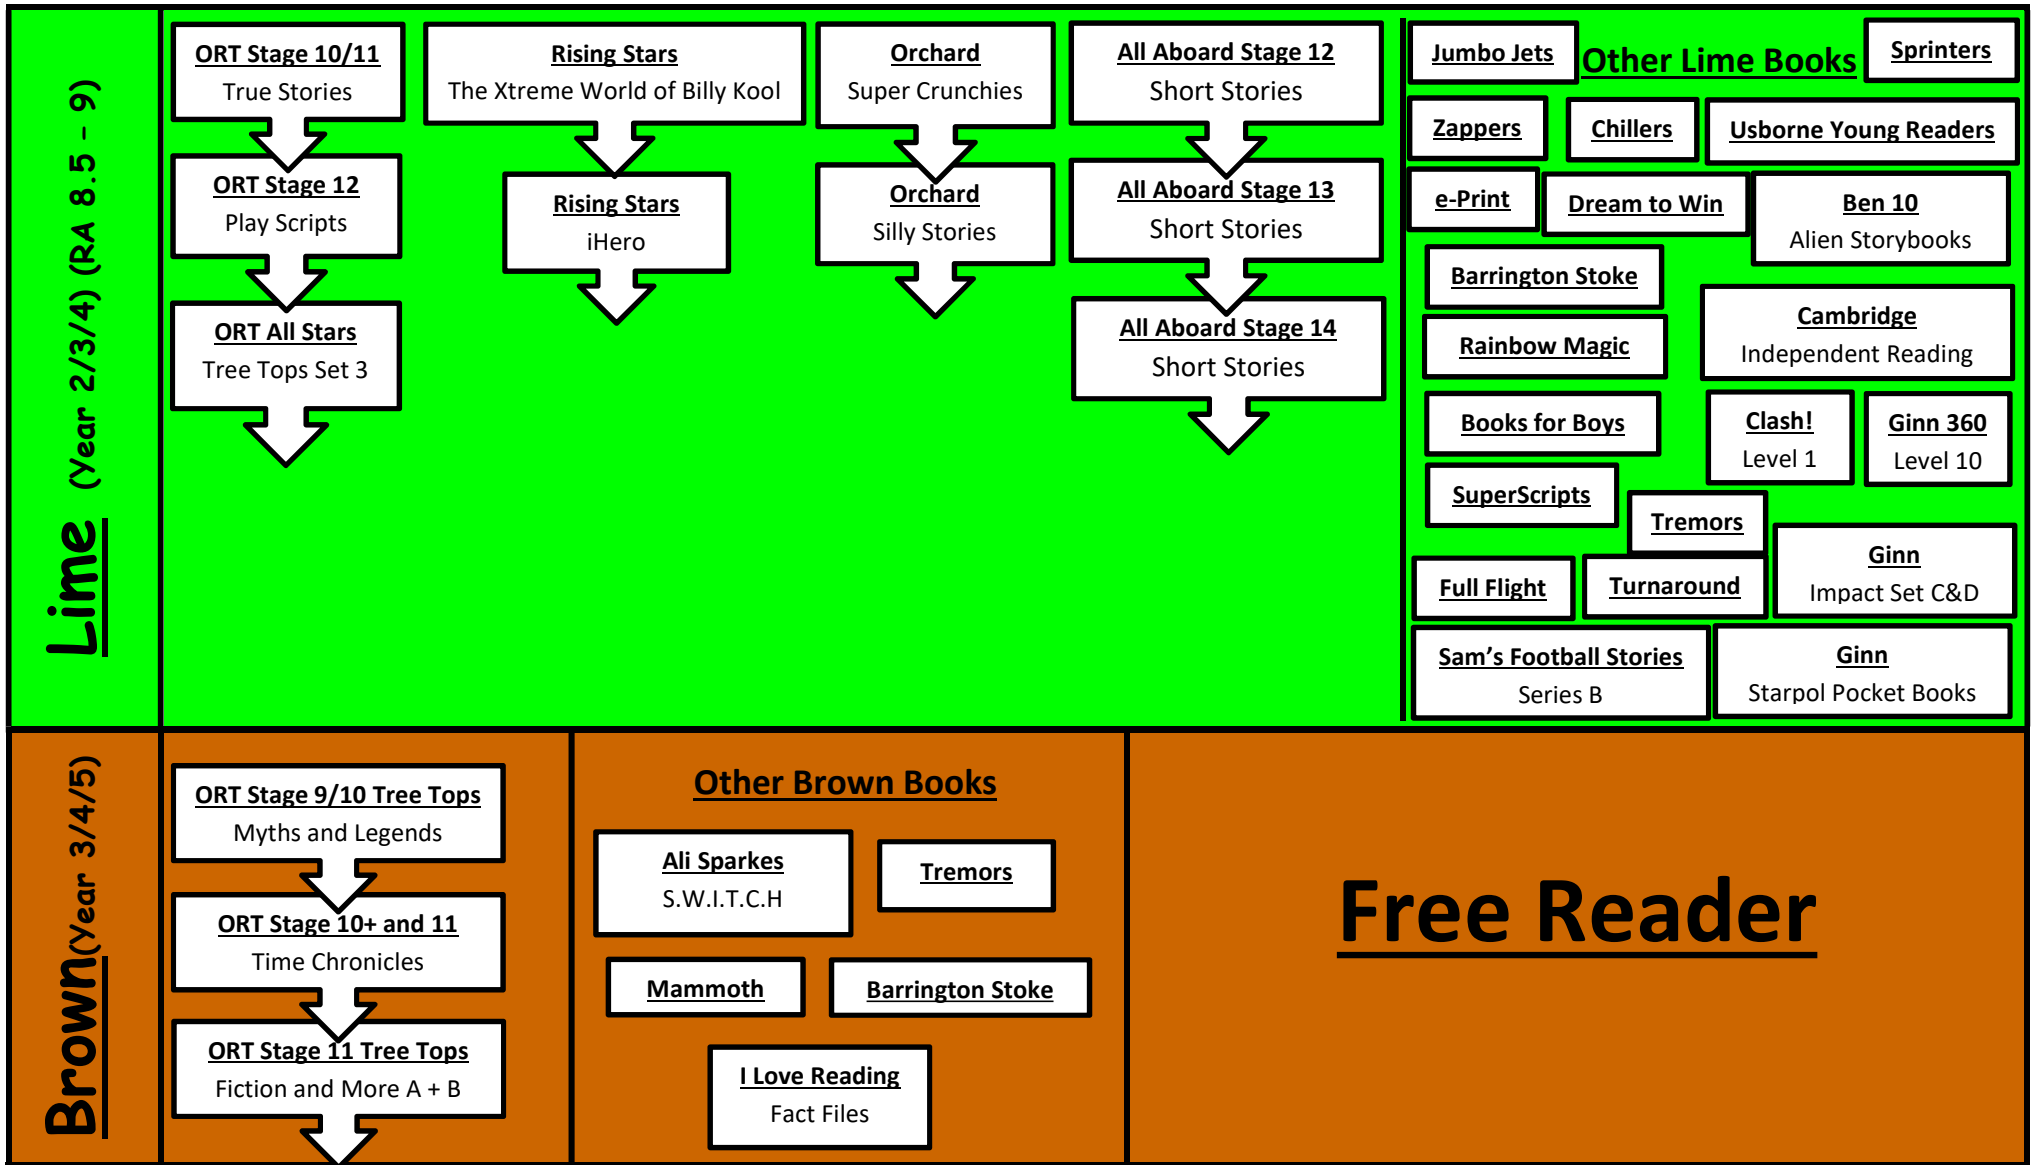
Lime (Year 2/3/4) (RA 8.5 – 9)

ORT Stage 10/11
True Stories

ORT Stage 12
Play Scripts

ORT All Stars
Tree Tops Set 3

Rising Stars
The Xtreme World of Billy Kool

Rising Stars
iHero

Orchard
Super Crunchies

Orchard
Silly Stories

All Aboard Stage 12
Short Stories

All Aboard Stage 13
Short Stories

All Aboard Stage 14
Short Stories

Jumbo Jets

Other Lime Books

Sprinters

Zappers

Chillers

Usborne Young Readers

e-Print

Dream to Win

Ben 10
Alien Storybooks

Barrington Stoke

Cambridge
Independent Reading

Rainbow Magic

Books for Boys

Clash!
Level 1

Ginn 360
Level 10

SuperScripts

Tremors

Ginn
Impact Set C&D

Full Flight

Turnaround

Sam's Football Stories
Series B

Ginn
Starpol Pocket Books

Brown (Year 3/4/5)

ORT Stage 9/10 Tree Tops
Myths and Legends

ORT Stage 10+ and 11
Time Chronicles

ORT Stage 11 Tree Tops
Fiction and More A + B

Other Brown Books

Ali Sparkes
S.W.I.T.C.H

Tremors

Mammoth

Barrington Stoke

I Love Reading
Fact Files

Free Reader